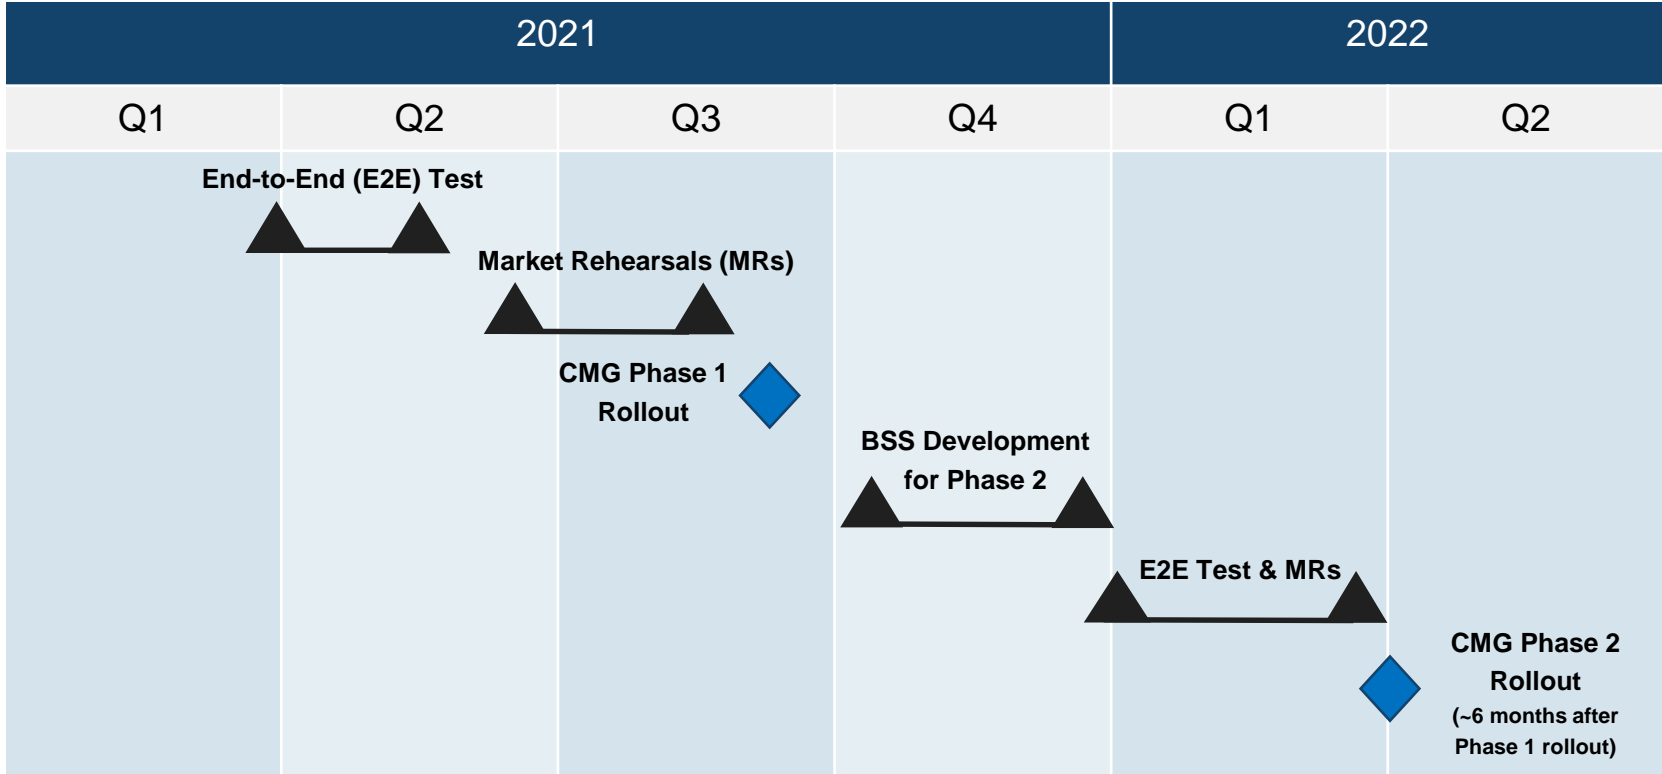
| 2021 | | | | 2022 | |
|---|---|---|---|---|---|
| Q1 | Q2 | Q3 | Q4 | Q1 | Q2 |

End-to-End (E2E) Test

Market Rehearsals (MRs)

CMG Phase 1 Rollout

BSS Development for Phase 2

E2E Test & MRs

CMG Phase 2 Rollout (~6 months after Phase 1 rollout)